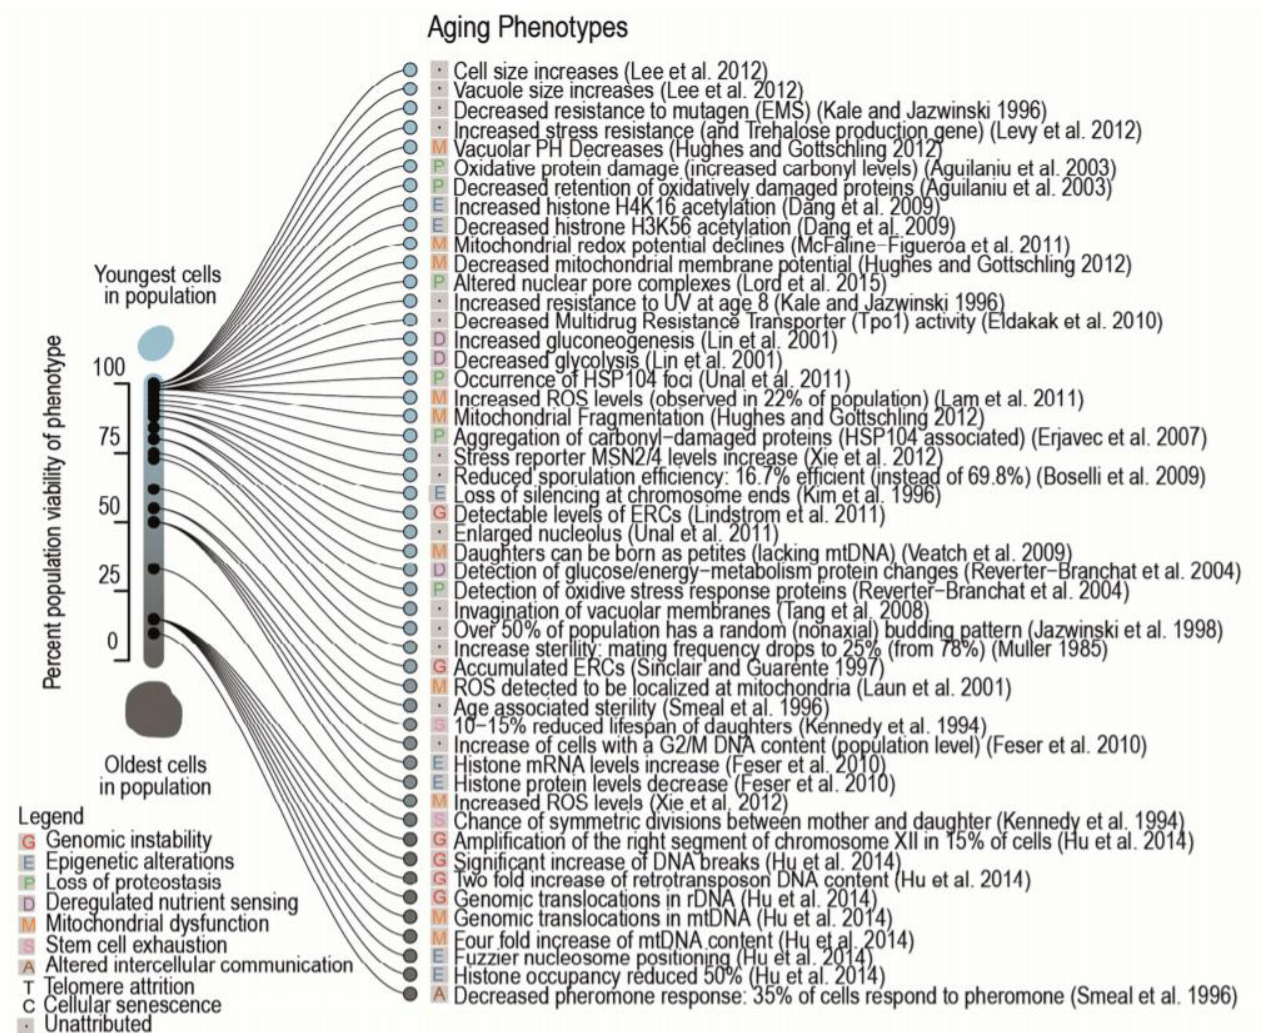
Aging Phenotypes

· Cell size increases (Lee et al. 2012)
· Vacuole size increases (Lee et al. 2012)
· Decreased resistance to mutagen (EMS) (Kale and Jazwinski 1996)
· Increased stress resistance (and Trehalose production gene) (Levy et al. 2012)
M Vacuolar PH Decreases (Hughes and Gottschling 2012)
P Oxidative protein damage (increased carbonyl levels) (Aguilaniu et al. 2003)
P Decreased retention of oxidatively damaged proteins (Aguilaniu et al. 2003)
E Increased histone H4K16 acetylation (Dang et al. 2009)
E Decreased histrone H3K56 acetylation (Dang et al. 2009)
M Mitochondrial redox potential declines (McFaline-Figueroa et al. 2011)
M Decreased mitochondrial membrane potential (Hughes and Gottschling 2012)
P Altered nuclear pore complexes (Lord et al. 2015)
· Increased resistance to UV at age 8 (Kale and Jazwinski 1996)
· Decreased Multidrug Resistance Transporter (Tpo1) activity (Eldakak et al. 2010)
D Increased gluconeogenesis (Lin et al. 2001)
D Decreased glycolysis (Lin et al. 2001)
P Occurrence of HSP104 foci (Unal et al. 2011)
M Increased ROS levels (observed in 22% of population) (Lam et al. 2011)
M Mitochondrial Fragmentation (Hughes and Gottschling 2012)
P Aggregation of carbonyl-damaged proteins (HSP104 associated) (Erjavec et al. 2007)
· Stress reporter MSN2/4 levels increase (Xie et al. 2012)
· Reduced sporulation efficiency: 16.7% efficient (instead of 69.8%) (Boselli et al. 2009)
E Loss of silencing at chromosome ends (Kim et al. 1996)
G Detectable levels of ERCs (Lindstrom et al. 2011)
· Enlarged nucleolus (Unal et al. 2011)
M Daughters can be born as petites (lacking mtDNA) (Veatch et al. 2009)
D Detection of glucose/energy-metabolism protein changes (Reverter-Branchat et al. 2004)
P Detection of oxidive stress response proteins (Reverter-Branchat et al. 2004)
· Invagination of vacuolar membranes (Tang et al. 2008)
· Over 50% of population has a random (nonaxial) budding pattern (Jazwinski et al. 1998)
· Increase sterility: mating frequency drops to 25% (from 78%) (Muller 1985)
G Accumulated ERCs (Sinclair and Guarente 1997)
M ROS detected to be localized at mitochondria (Laun et al. 2001)
· Age associated sterility (Smeal et al. 1996)
S 10-15% reduced lifespan of daughters (Kennedy et al. 1994)
· Increase of cells with a G2/M DNA content (population level) (Feser et al. 2010)
E Histone mRNA levels increase (Feser et al. 2010)
E Histone protein levels decrease (Feser et al. 2010)
M Increased ROS levels (Xie et al. 2012)
S Chance of symmetric divisions between mother and daughter (Kennedy et al. 1994)
G Amplification of the right segment of chromosome XII in 15% of cells (Hu et al. 2014)
G Significant increase of DNA breaks (Hu et al. 2014)
G Two fold increase of retrotransposon DNA content (Hu et al. 2014)
G Genomic translocations in rDNA (Hu et al. 2014)
M Genomic translocations in mtDNA (Hu et al. 2014)
M Four fold increase of mtDNA content (Hu et al. 2014)
E Fuzzier nucleosome positioning (Hu et al. 2014)
E Histone occupancy reduced 50% (Hu et al. 2014)
A Decreased pheromone response: 35% of cells respond to pheromone (Smeal et al. 1996)

Youngest cells in population

Percent population viability of phenotype
100
75
50
25
0

Oldest cells in population

Legend
G Genomic instability
E Epigenetic alterations
P Loss of proteostasis
D Deregulated nutrient sensing
M Mitochondrial dysfunction
S Stem cell exhaustion
A Altered intercellular communication
T Telomere attrition
C Cellular senescence
· Unattributed